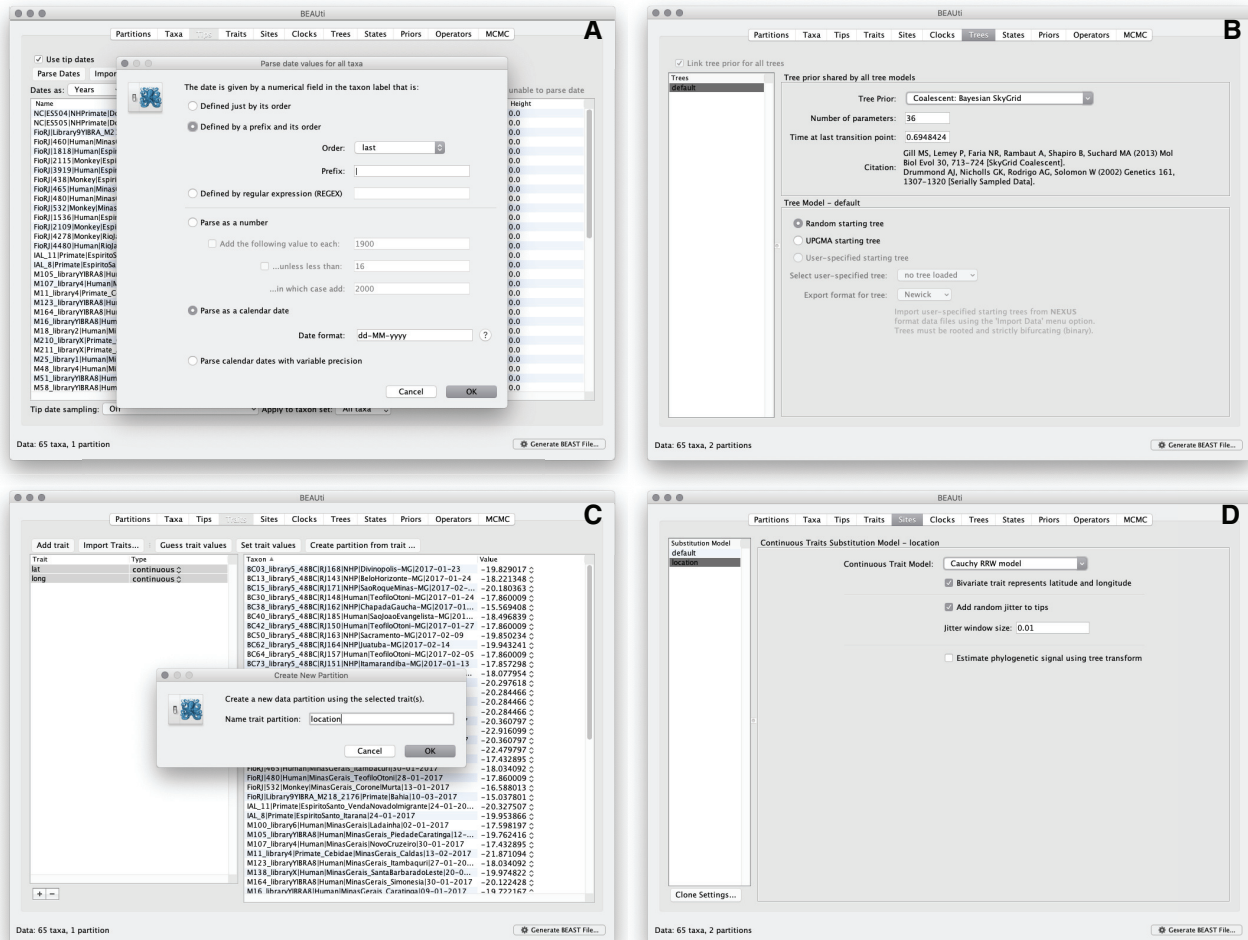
BEAUti

A

Partitions Taxa Tips Traits Sites Clocks Trees States Priors Operators MCMC

Use tip dates

Parse Dates Impor

Dates as: Years

unable to parse date

| Name | Height |
|---|---|
| NC|ES504|NHPrimate|De | 0.0 |
| NC|ES505|NHPrimate|De | 0.0 |
| FioRJ|Library9YIBRA_M2 | 0.0 |
| FioRJ|460|Human|Minas | 0.0 |
| FioRJ|1818|Human|Espi | 0.0 |
| FioRJ|2115|Monkey|Espi | 0.0 |
| FioRJ|3919|Human|Espi | 0.0 |
| FioRJ|438|Monkey|Espi | 0.0 |
| FioRJ|465|Human|Minas | 0.0 |
| FioRJ|480|Human|Minas | 0.0 |
| FioRJ|532|Monkey|Minas | 0.0 |
| FioRJ|1536|Human|Espi | 0.0 |
| FioRJ|2109|Monkey|Espi | 0.0 |
| FioRJ|4278|Monkey|RioJ | 0.0 |
| FioRJ|4480|Human|RioJa | 0.0 |
| IAL_11|Primate|EspiritoS | 0.0 |
| IAL_8|Primate|EspiritoSa | 0.0 |
| M105_libraryYIBRA8|Hum | 0.0 |
| M107_library4|Human|M | 0.0 |
| M11_library4|Primate_C | 0.0 |
| M123_libraryYIBRA8|Hu | 0.0 |
| M164_libraryYIBRA8|Hu | 0.0 |
| M16_libraryYIBRA8|Hum | 0.0 |
| M18_library2|Human|Mi | 0.0 |
| M210_libraryX|Primate_ | 0.0 |
| M211_libraryX|Primate_ | 0.0 |
| M25_library1|Human|Mi | 0.0 |
| M48_library4|Human|Mi | 0.0 |
| M51_libraryYIBRA8|Hum | 0.0 |
| M58_libraryYIBRA8|Hum | 0.0 |

Parse date values for all taxa

The date is given by a numerical field in the taxon label that is:

Defined just by its order

Defined by a prefix and its order

Order: last

Prefix:

Defined by regular expression (REGEX)

Parse as a number

Add the following value to each: 1900

...unless less than: 16

...in which case add: 2000

Parse as a calendar date

Date format: dd-MM-yyyy ?

Parse calendar dates with variable precision

Cancel OK

Tip date sampling: Off Apply to taxon set: All taxa

Data: 65 taxa, 1 partition

Generate BEAST File...

BEAUti

B

Partitions Taxa Tips Traits Sites Clocks Trees States Priors Operators MCMC

Link tree prior for all trees

Trees
default

Tree prior shared by all tree models

Tree Prior: Coalescent: Bayesian SkyGrid

Number of parameters: 36

Time at last transition point: 0.6948424

Citation: Gill MS, Lemey P, Faria NR, Rambaut A, Shapiro B, Suchard MA (2013) Mol Biol Evol 30, 713–724 [SkyGrid Coalescent]. Drummond AJ, Nicholls GK, Rodrigo AG, Solomon W (2002) Genetics 161, 1307–1320 [Serially Sampled Data].

Tree Model - default

Random starting tree

UPGMA starting tree

User-specified starting tree

Select user-specified tree: no tree loaded

Export format for tree: Newick

Import user-specified starting trees from NEXUS format data files using the 'Import Data' menu option. Trees must be rooted and strictly bifurcating (binary).

Data: 65 taxa, 2 partitions

Generate BEAST File...

BEAUti

C

Partitions Taxa Tips Traits Sites Clocks Trees States Priors Operators MCMC

Add trait Import Traits... Guess trait values Set trait values Create partition from trait ...

| Trait | Type |
|---|---|
| lat | continuous |
| long | continuous |

| Taxon | Value |
|---|---|
| BC03_library5_48BC|RJ168|NHP|Divinopolis-MG|2017-01-23 | -19.829017 |
| BC13_library5_48BC|RJ143|NHP|BeloHorizonte-MG|2017-01-24 | -18.221348 |
| BC15_library5_48BC|RJ171|NHP|SaoRoqueMinas-MG|2017-02-... | -20.180363 |
| BC30_library5_48BC|RJ148|Human|TeofiloOtoni-MG|2017-01-24 | -17.860009 |
| BC38_library5_48BC|RJ162|NHP|ChapadaGaucha-MG|2017-01... | -15.569408 |
| BC40_library5_48BC|RJ185|Human|SaojoaoEvangelista-MG|201... | -18.496839 |
| BC42_library5_48BC|RJ150|Human|TeofiloOtoni-MG|2017-01-27 | -17.860009 |
| BC50_library5_48BC|RJ165|NHP|Sacramento-MG|2017-02-09 | -19.850234 |
| BC62_library5_48BC|RJ164|NHP|Juatuba-MG|2017-02-14 | -19.943241 |
| BC64_library5_48BC|RJ157|Human|TeofiloOtoni-MG|2017-02-05 | -17.860009 |
| BC73_library5_48BC|RJ151|NHP|Itamarandiba-MG|2017-01-13 | -17.857298 |
| | -18.077954 |
| | -20.297618 |
| | -20.284466 |
| | -20.284466 |
| | -20.284466 |
| | -20.360797 |
| | -22.916099 |
| | -20.360797 |
| | -22.479797 |
| | -17.432895 |
| FioRJ|465|Human|MinasGerais_Itambacuri|30-01-2017 | -18.034092 |
| FioRJ|480|Human|MinasGerais_TeofiloOtoni|28-01-2017 | -17.860009 |
| FioRJ|532|Monkey|MinasGerais_CoronelMurta|13-01-2017 | -16.588013 |
| FioRJ|Library9YIBRA_M218_2176|Primate|Bahia|10-03-2017 | -15.037801 |
| IAL_11|Primate|EspiritoSanto_VendaNovadoImigrante|24-01-20... | -20.327507 |
| IAL_8|Primate|EspiritoSanto_Itarana|24-01-2017 | -19.953866 |
| M100_library6|Human|MinasGerais|Ladainha|02-01-2017 | -17.598197 |
| M105_libraryYIBRA8|Human|MinasGerais_PiedadeCaratinga|12-... | -19.762416 |
| M107_library4|Human|MinasGerais|NovoCruzeiro|30-01-2017 | -17.432895 |
| M11_library4|Primate_Cebidae|MinasGerais_Caldas|13-02-2017 | -21.871094 |
| M123_libraryYIBRA8|Human|MinasGerais_Itambaquri|27-01-20... | -18.034092 |
| M138_libraryX|Human|MinasGerais_SantaBarbaradoLeste|20-0... | -19.974822 |
| M164_libraryYIBRA8|Human|MinasGerais_Simonesia|30-01-2017 | -20.122428 |
| M16_libraryYIBRA8|Human|MinasGerais_Caratinga|09-01-2017 | -19.722167 |

Create New Partition

Create a new data partition using the selected trait(s).

Name trait partition: location

Cancel OK

+ −

Data: 65 taxa, 1 partition

Generate BEAST File...

BEAUti

D

Partitions Taxa Tips Traits Sites Clocks Trees States Priors Operators MCMC

Substitution Model
default
location

Continuous Traits Substitution Model - location

Continuous Trait Model: Cauchy RRW model

Bivariate trait represents latitude and longitude

Add random jitter to tips

Jitter window size: 0.01

Estimate phylogenetic signal using tree transform

Clone Settings...

Data: 65 taxa, 2 partitions

Generate BEAST File...